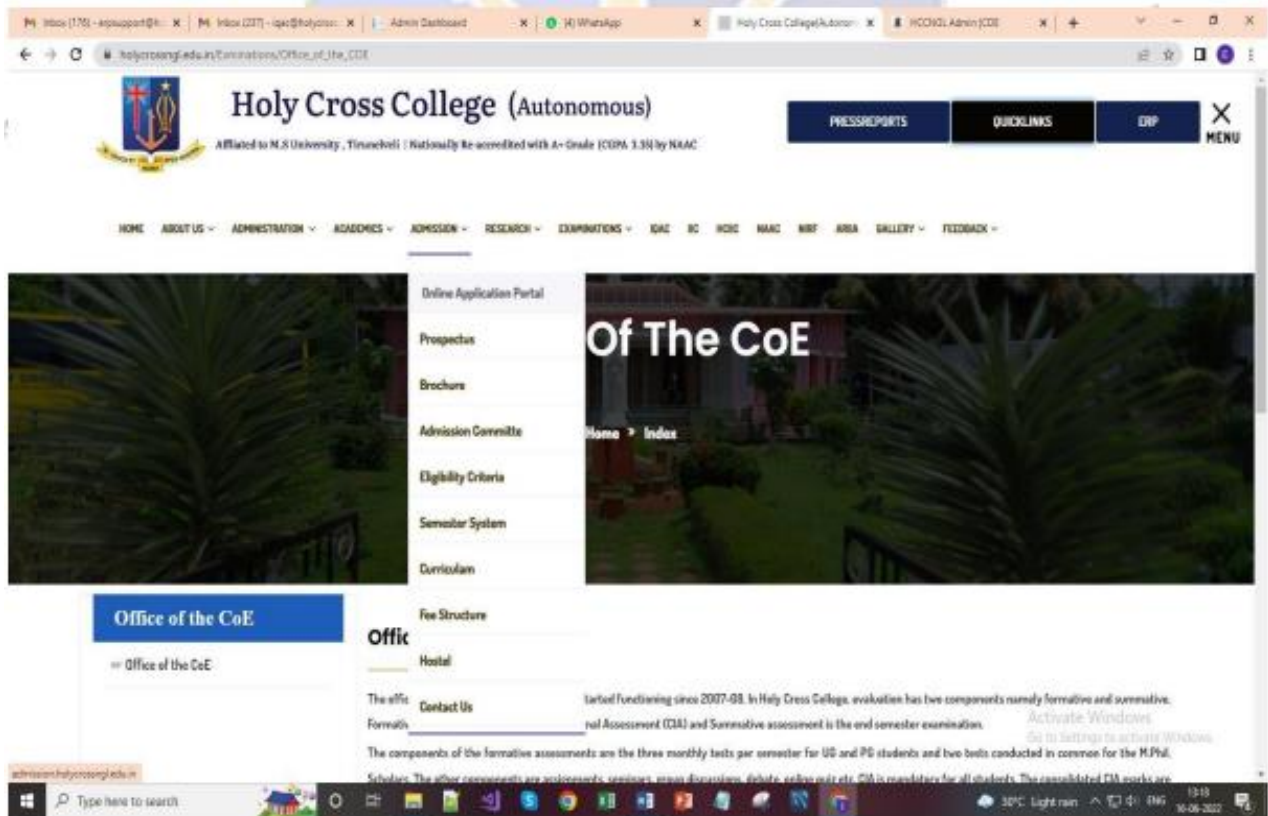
Inbox (176) - erpsupport@h... | Inbox (237) - iqac@holycross... | Admin Dashboard | (4) WhatsApp | Holy Cross College(Autonom... | HCCNGL Admin |COE

holycrossngl.edu.in/Examinations/Office_of_the_COE

Holy Cross College (Autonomous)

Affiliated to M.S University, Tirunelveli | Nationally Re-accredited with A+ Grade (CGPA 3.35) by NAAC

PRESSREPORTS QUICKLINKS ERP

MENU

HOME ABOUT US ADMINISTRATION ACADEMICS ADMISSION RESEARCH EXAMINATIONS IQAC IIC HCDC NAAC NIRF ARIIA GALLERY FEEDBACK

Online Application Portal
Prospectus
Brochure
Admission Committe
Eligibility Criteria
Semester System
Curriculam
Fee Structure
Hostel
Contact Us

Of The CoE

Home > Index

Office of the CoE

Office of the CoE

Offic

The offic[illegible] started functioning since 2007-08. In Holy Cross College, evaluation has two components namely formative and summative. Formati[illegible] nal Assessment (CIA) and Summative assessment is the end semester examination.

The components of the formative assessments are the three monthly tests per semester for UG and PG students and two tests conducted in common for the M.Phil. Scholars. The other components are assignments, seminars, group discussions, debate, online quiz etc. CIA is mandatory for all students. The consolidated CIA marks are

Activate Windows
Go to Settings to activate Windows.

admission.holycrossngl.edu.in

Type here to search

30°C Light rain ENG 13:18 16-06-2022